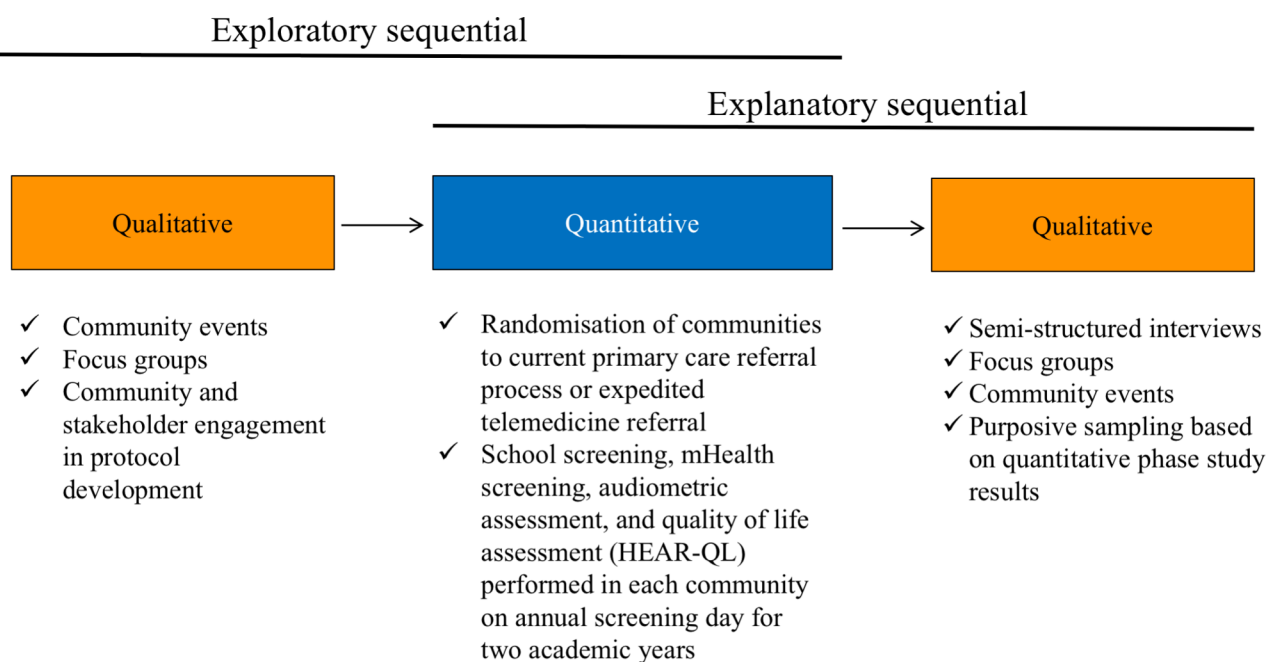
Exploratory sequential

Explanatory sequential

Qualitative

Quantitative

Qualitative

✓ Community events
✓ Focus groups
✓ Community and stakeholder engagement in protocol development

✓ Randomisation of communities to current primary care referral process or expedited telemedicine referral
✓ School screening, mHealth screening, audiometric assessment, and quality of life assessment (HEAR-QL) performed in each community on annual screening day for two academic years

✓ Semi-structured interviews
✓ Focus groups
✓ Community events
✓ Purposive sampling based on quantitative phase study results